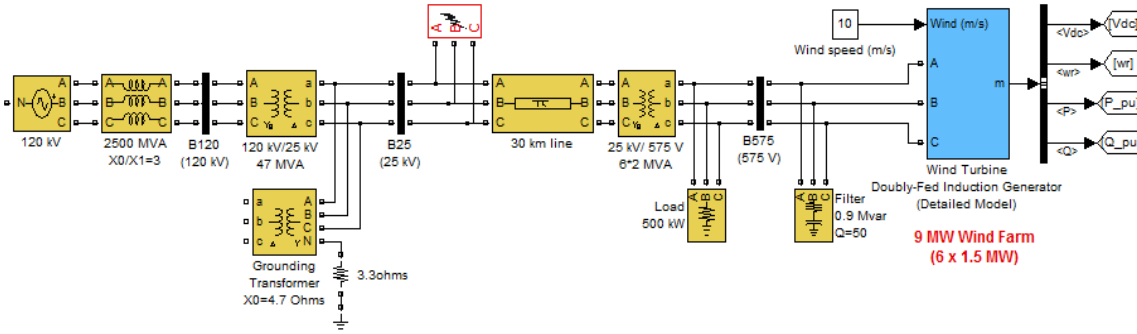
N A B C
120 kV

A B C
2500 MVA
X0/X1=3

B120
(120 kV)

A B C a b c
120 kV/25 kV
47 MVA

a b c A B C N
Grounding Transformer
X0=4.7 Ohms

3.3ohms

A B C

B25
(25 kV)

30 km line

A B C a b c
25 kV/ 575 V
6*2 MVA

A B C
Load
500 kW

B575
(575 V)

A B C
Filter
0.9 Mvar
Q=50

10
Wind speed (m/s)

Wind (m/s)
A
B
C
m

Wind Turbine
Doubly-Fed Induction Generator
(Detailed Model)

9 MW Wind Farm
(6 x 1.5 MW)

<Vdc>
[Vdc]
<wr>
[wr]
<P>
[P_pu]
<Q>
[Q_pu